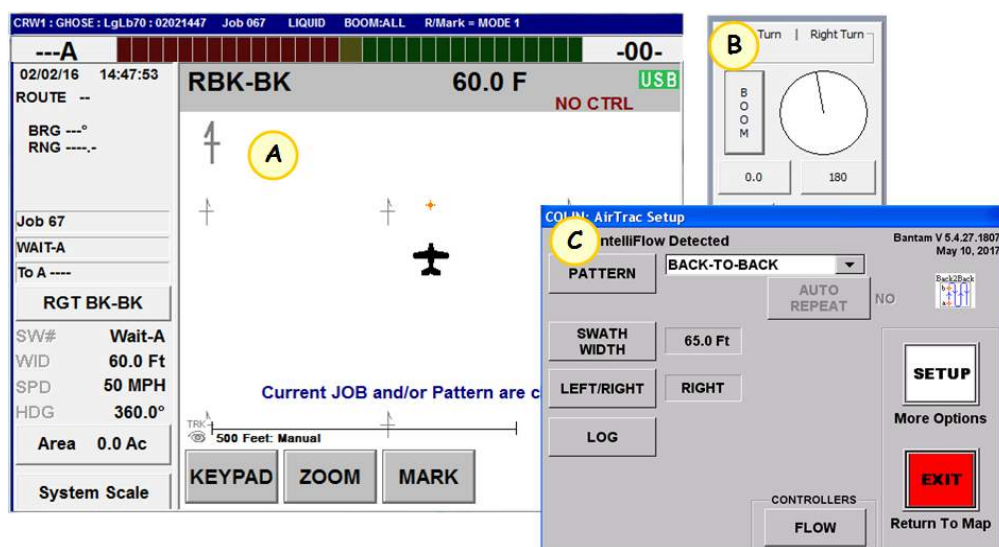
CRW1 : GHOSE : LgLb70 : 02021447 Job 067 LIQUID BOOM:ALL R/Mark = MODE 1

---A

-00-

02/02/16 14:47:53

ROUTE --

BRG ---°

RNG ----.-

RBK-BK

60.0 F

USB

NO CTRL

A

Job 67

WAIT-A

To A ----

RGT BK-BK

SW# Wait-A

WID 60.0 Ft

SPD 50 MPH

HDG 360.0°

Area 0.0 Ac

System Scale

Current JOB and/or Pattern are c

TRK

500 Feet: Manual

KEYPAD

ZOOM

MARK

B

Turn | Right Turn

B O O M

0.0

180

COLIN: AirTrac Setup

C

ntelliFlow Detected

Bantam V 5.4.27.1807

May 10, 2017

PATTERN

BACK-TO-BACK

AUTO REPEAT

NO

Back2Back

SWATH WIDTH

65.0 Ft

LEFT/RIGHT

RIGHT

LOG

SETUP

More Options

EXIT

Return To Map

CONTROLLERS

FLOW